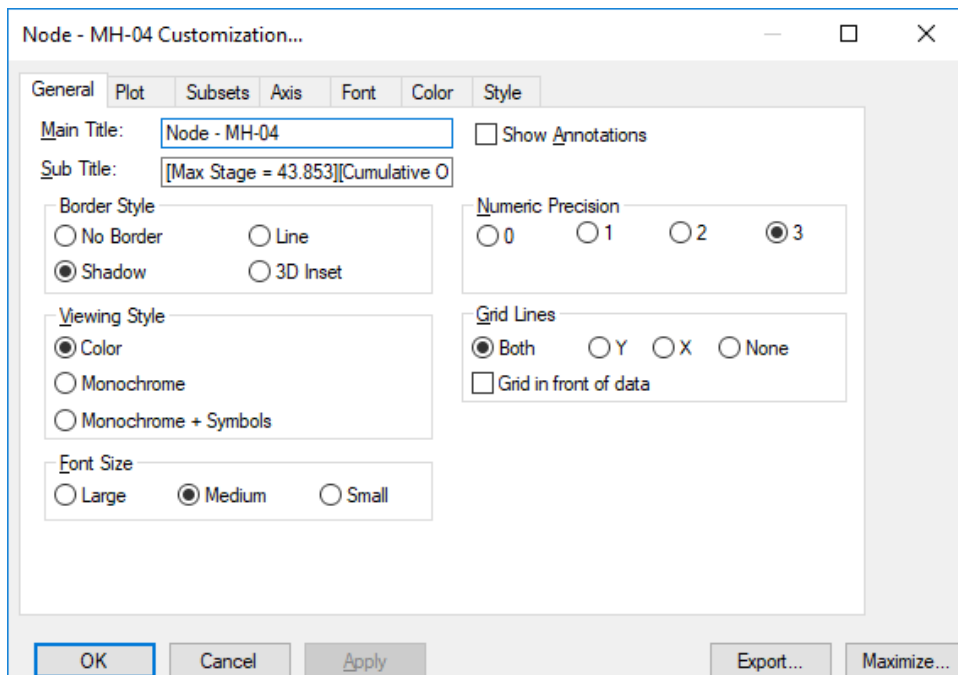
Node - MH-04 Customization...

General Plot Subsets Axis Font Color Style

Main Title: Node - MH-04

Show Annotations

Sub Title: [Max Stage = 43.853][Cumulative O

Border Style
No Border
Line
Shadow
3D Inset

Numeric Precision
0
1
2
3

Viewing Style
Color
Monochrome
Monochrome + Symbols

Grid Lines
Both
Y
X
None
Grid in front of data

Font Size
Large
Medium
Small

OK
Cancel
Apply
Export...
Maximize...